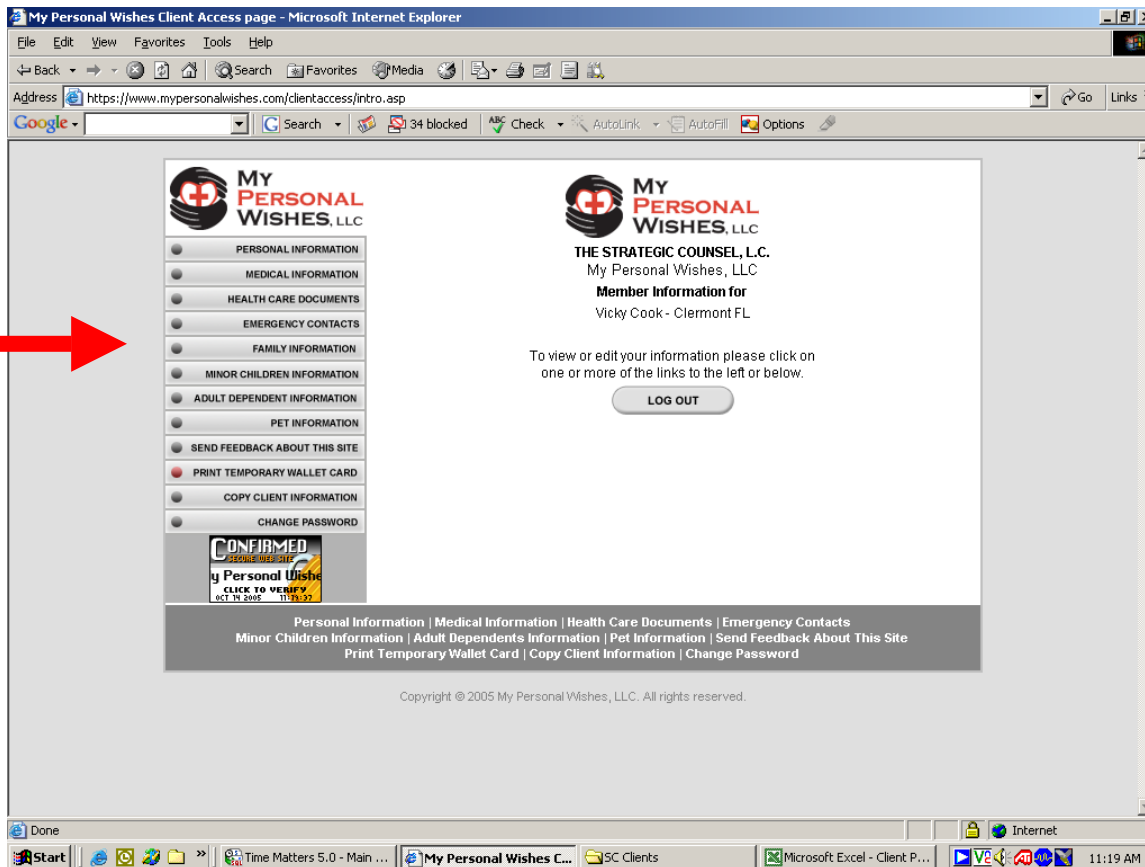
My Personal Wishes Client Access page - Microsoft Internet Explorer

File Edit View Favorites Tools Help

Back Search Favorites Media

Address https://www.mypersonalwishes.com/clientaccess/intro.asp Go Links

Google Search 34 blocked Check AutoLink AutoFill Options

MY PERSONAL WISHES, LLC

PERSONAL INFORMATION
MEDICAL INFORMATION
HEALTH CARE DOCUMENTS
EMERGENCY CONTACTS
FAMILY INFORMATION
MINOR CHILDREN INFORMATION
ADULT DEPENDENT INFORMATION
PET INFORMATION
SEND FEEDBACK ABOUT THIS SITE
PRINT TEMPORARY WALLET CARD
COPY CLIENT INFORMATION
CHANGE PASSWORD

CONFIRMED SECURE WEB SITE y Personal Wishe CLICK TO VERIFY OCT 14 2005 11:19:37

MY PERSONAL WISHES, LLC

THE STRATEGIC COUNSEL, L.C.
My Personal Wishes, LLC
Member Information for
Vicky Cook - Clermont FL

To view or edit your information please click on one or more of the links to the left or below.

LOG OUT

Personal Information | Medical Information | Health Care Documents | Emergency Contacts
Minor Children Information | Adult Dependents Information | Pet Information | Send Feedback About This Site
Print Temporary Wallet Card | Copy Client Information | Change Password

Copyright © 2005 My Personal Wishes, LLC. All rights reserved.

Done Internet

Start Time Matters 5.0 - Main ... My Personal Wishes C... SC Clients Microsoft Excel - Client P... 11:19 AM